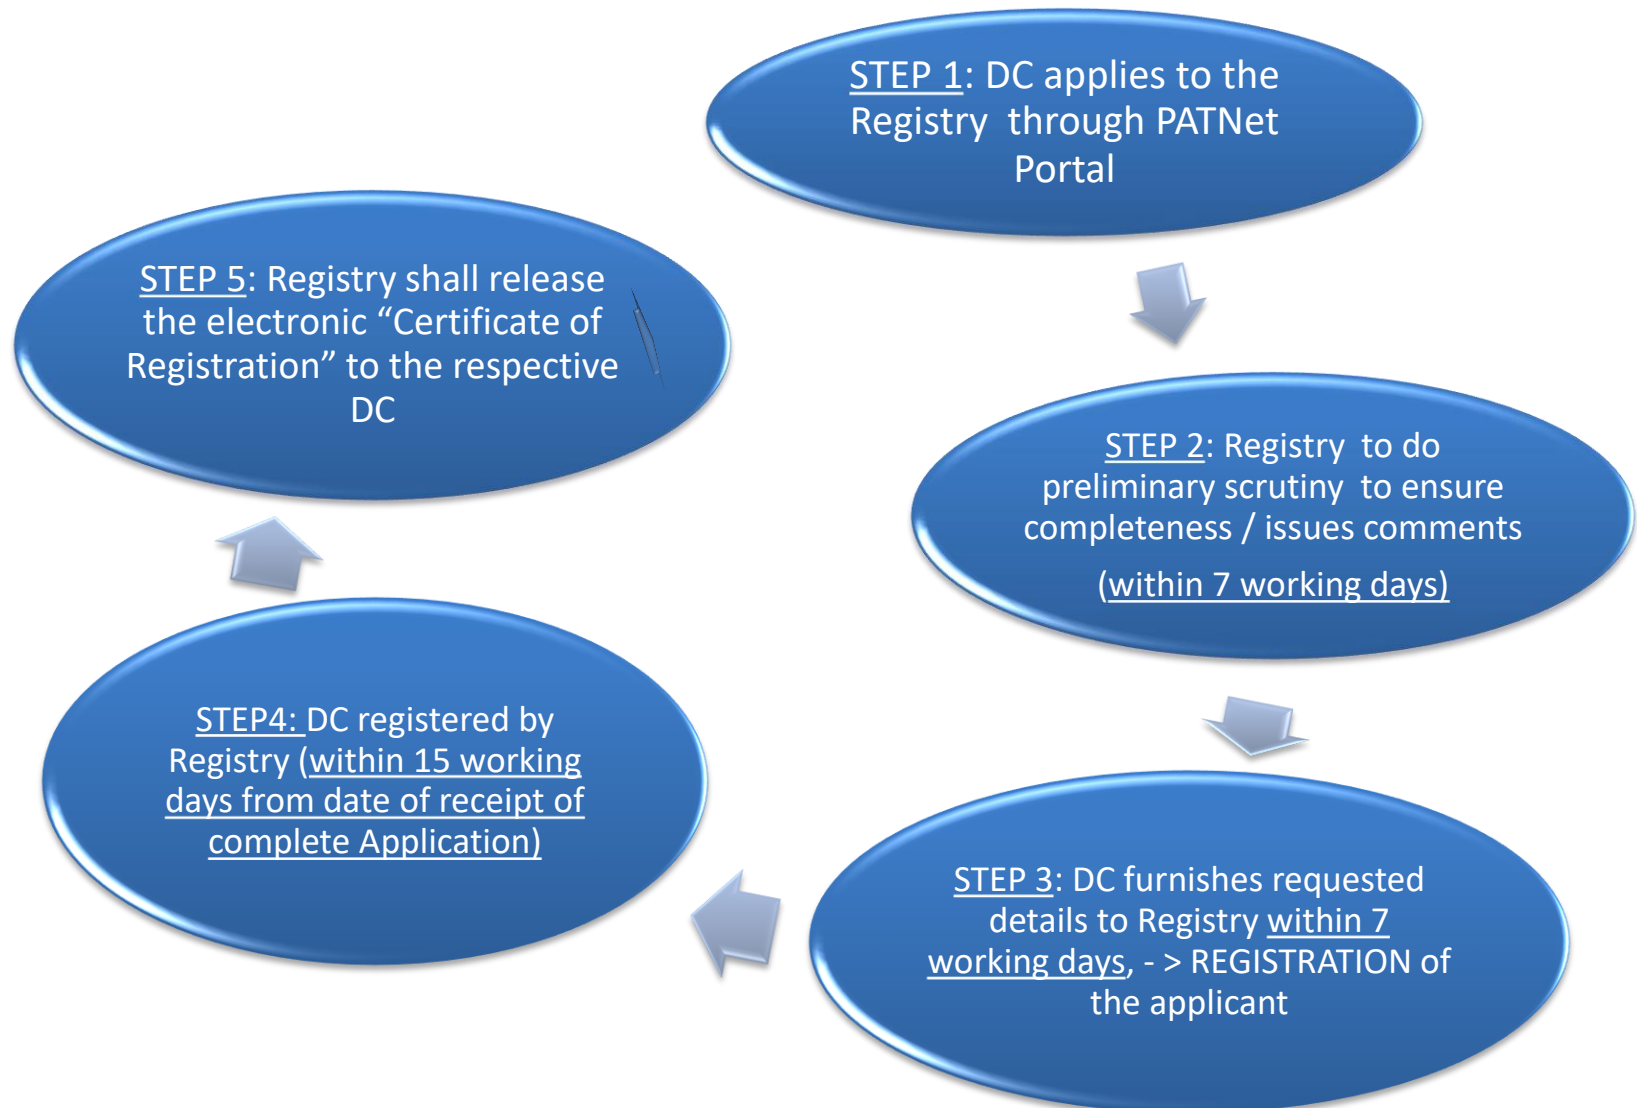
STEP 1: DC applies to the Registry through PATNet Portal

STEP 2: Registry to do preliminary scrutiny to ensure completeness / issues comments

(within 7 working days)

STEP 3: DC furnishes requested details to Registry within 7 working days, - > REGISTRATION of the applicant

STEP4: DC registered by Registry (within 15 working days from date of receipt of complete Application)

STEP 5: Registry shall release the electronic “Certificate of Registration” to the respective DC